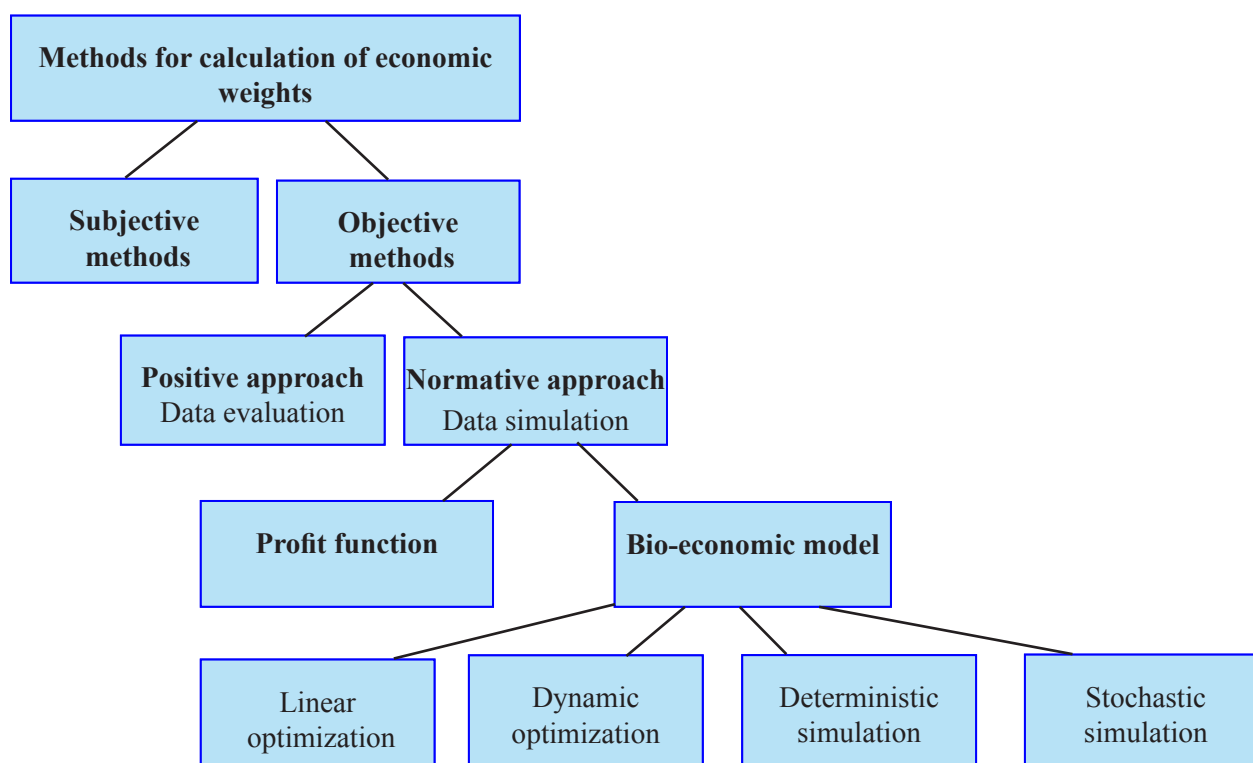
Methods for calculation of economic weights

Subjective methods

Objective methods

Positive approach
Data evaluation

Normative approach
Data simulation

Profit function

Bio-economic model

Linear optimization

Dynamic optimization

Deterministic simulation

Stochastic simulation